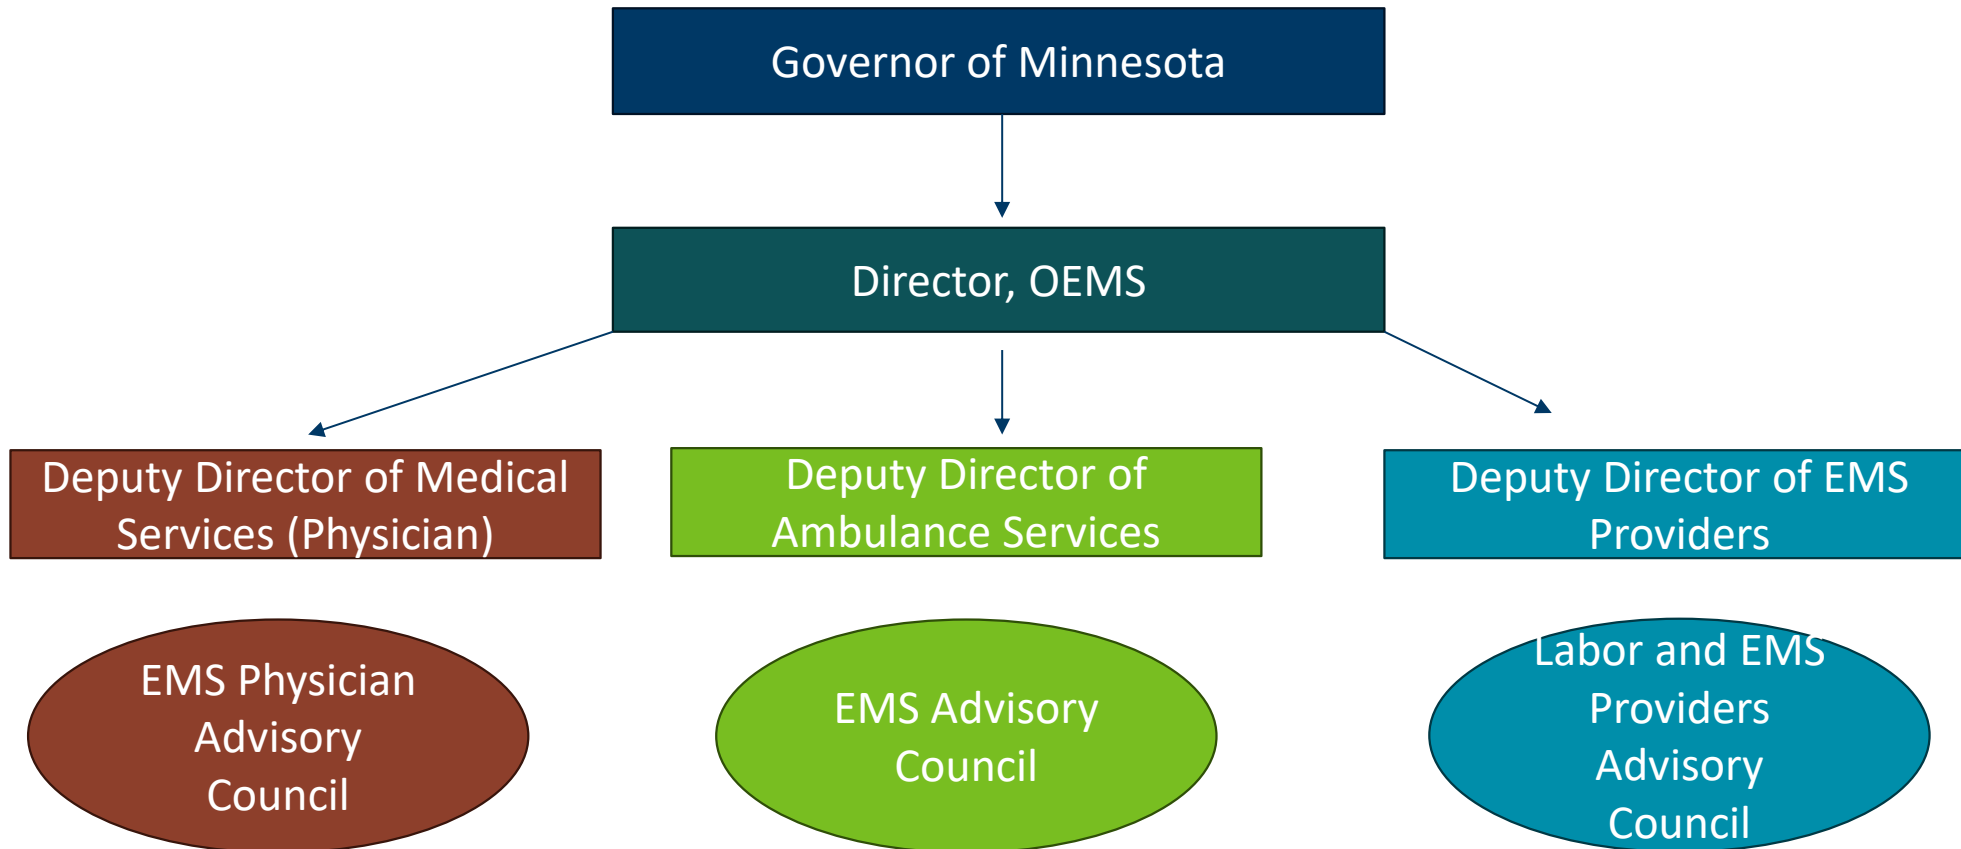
Governor of Minnesota

Director, OEMS

Deputy Director of Medical Services (Physician)

Deputy Director of Ambulance Services

Deputy Director of EMS Providers

EMS Physician Advisory Council

EMS Advisory Council

Labor and EMS Providers Advisory Council